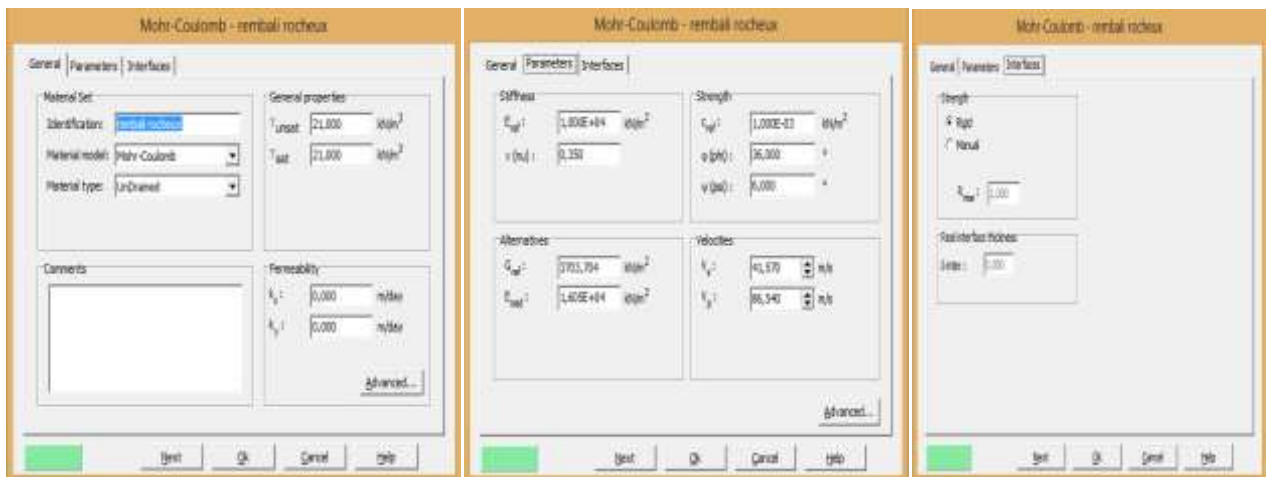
Mohr-Coulomb - remblai rocheux

General | Parameters | Interfaces

Material Set
Identification: remblai rocheux
Material model: Mohr-Coulomb
Material type: UnDrained

General properties
$\gamma_{unsat}$ 21,000 kN/m$^3$
$\gamma_{sat}$ 21,000 kN/m$^3$

Comments

Permeability
$k_x$ : 0,000 m/day
$k_y$ : 0,000 m/day

Advanced...

Next | Ok | Cancel | Help

Mohr-Coulomb - remblai rocheux

General | Parameters | Interfaces

Stiffness
$E_{ref}$ : 1,000E+04 kN/m$^2$
$\nu$ (nu) : 0,350

Strength
$c_{ref}$ : 1,000E-03 kN/m$^2$
$\varphi$ (phi) : 36,000 °
$\psi$ (psi) : 6,000 °

Alternatives
$G_{ref}$ : 3703,704 kN/m$^2$
$E_{oed}$ : 1,605E+04 kN/m$^2$

Velocities
$V_s$ : 41,570 m/s
$V_p$ : 86,540 m/s

Advanced...

Next | Ok | Cancel | Help

Mohr-Coulomb - remblai rocheux

General | Parameters | Interfaces

Strength
Rigid
Manual

$R_{inter}$ : 1,000

Real interface thickness
δinter : 0,000

Next | Ok | Cancel | Help